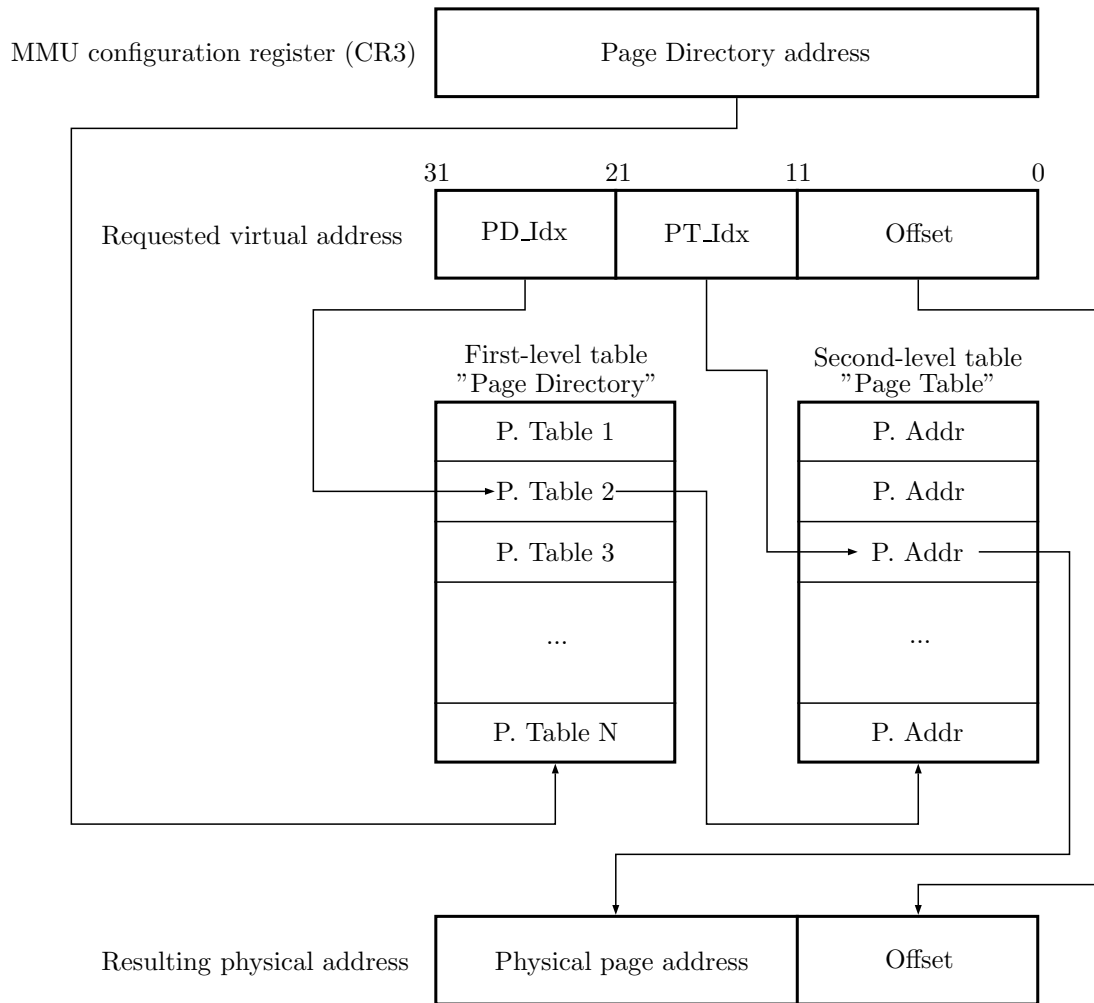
MMU configuration register (CR3)

Page Directory address

31 21 11 0

Requested virtual address

PD_Idx

PT_Idx

Offset

First-level table
"Page Directory"

Second-level table
"Page Table"

P. Table 1

P. Table 2

P. Table 3

...

P. Table N

P. Addr

P. Addr

P. Addr

...

P. Addr

Resulting physical address

Physical page address

Offset